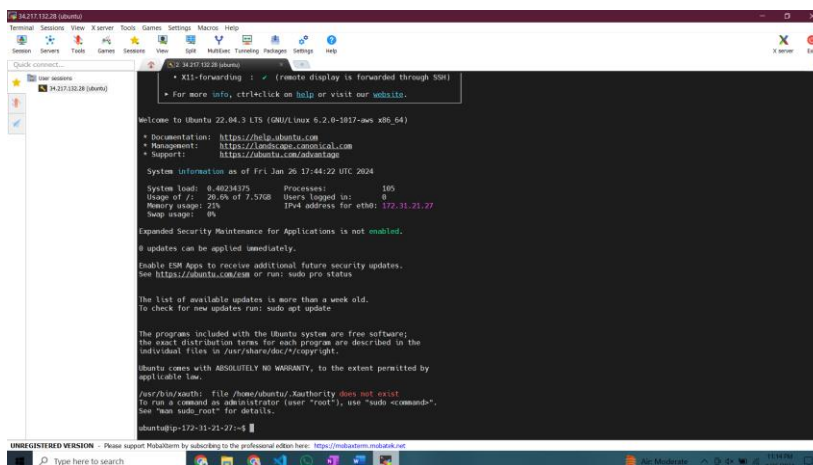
34.217.132.28 (ubuntu)

Terminal Sessions View X server Tools Games Settings Macros Help

Session Servers Tools Games Sessions View Split MultiExec Tunneling Packages Settings Help

X server Ex

Quick connect...

User sessions

34.217.132.28 (ubuntu)

2. 34.217.132.28 (ubuntu)

• X11-forwarding : ✓ (remote display is forwarded through SSH)

▸ For more info, ctrl+click on help or visit our website.

Welcome to Ubuntu 22.04.3 LTS (GNU/Linux 6.2.0-1017-aws x86_64)

* Documentation: https://help.ubuntu.com
* Management: https://landscape.canonical.com
* Support: https://ubuntu.com/advantage

System information as of Fri Jan 26 17:44:22 UTC 2024

System load: 0.40234375 Processes: 105
Usage of /: 20.6% of 7.57GB Users logged in: 0
Memory usage: 21% IPv4 address for eth0: 172.31.21.27
Swap usage: 0%

Expanded Security Maintenance for Applications is not enabled.

0 updates can be applied immediately.

Enable ESM Apps to receive additional future security updates.
See https://ubuntu.com/esm or run: sudo pro status

The list of available updates is more than a week old.
To check for new updates run: sudo apt update

The programs included with the Ubuntu system are free software;
the exact distribution terms for each program are described in the
individual files in /usr/share/doc/*/copyright.

Ubuntu comes with ABSOLUTELY NO WARRANTY, to the extent permitted by
applicable law.

/usr/bin/xauth: file /home/ubuntu/.Xauthority does not exist
To run a command as administrator (user "root"), use "sudo <command>".
See "man sudo_root" for details.

ubuntu@ip-172-31-21-27:~$

UNREGISTERED VERSION - Please support MobaXterm by subscribing to the professional edition here: https://mobaxterm.mobatek.net

Type here to search

Air: Moderate

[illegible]